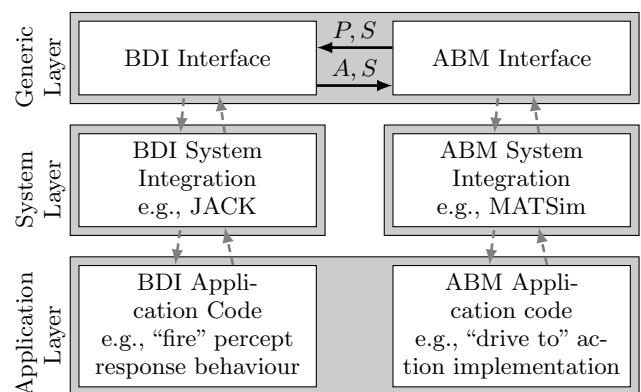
Generic Layer

BDI Interface

$P, S$

$A, S$

ABM Interface

System Layer

BDI System Integration e.g., JACK

ABM System Integration e.g., MATSim

Application Layer

BDI Application Code e.g., “fire” percept response behaviour

ABM Application code e.g., “drive to” action implementation